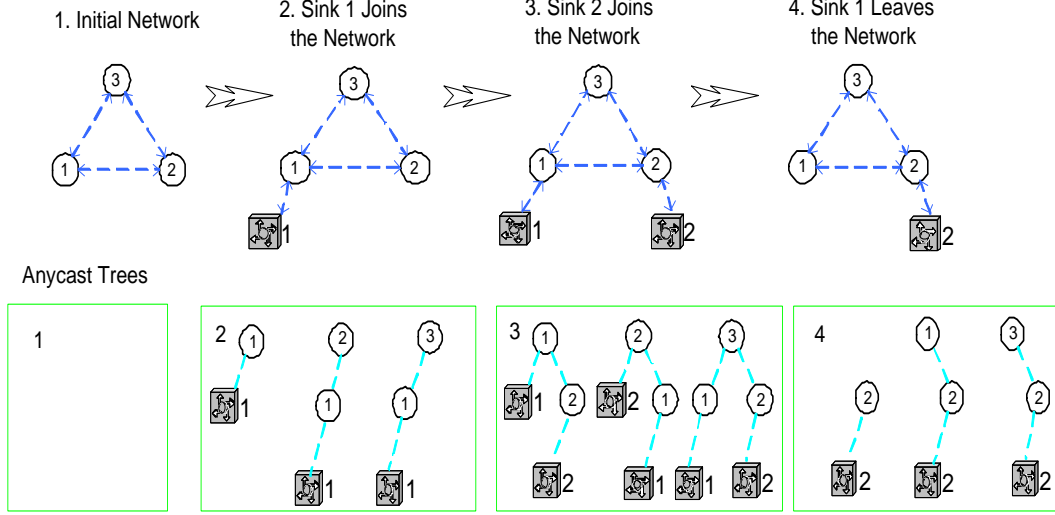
1. Initial Network

2. Sink 1 Joins the Network

3. Sink 2 Joins the Network

4. Sink 1 Leaves the Network

3
1 2

3
1 2
1

3
1 2
1 2

3
1 2
2

Anycast Trees

1

2
1
1
2
1
1
3
1
1

3
1
1 2
2
2
2 1
1
3
1 2
1 2

4
2
2
1
2
2
3
2
2